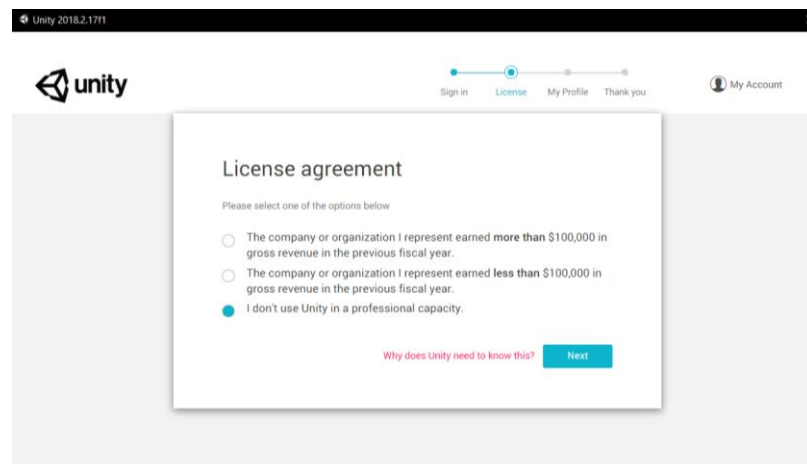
Unity 2018.2.17f1

unity

Sign in License My Profile Thank you

My Account

License agreement

Please select one of the options below

The company or organization I represent earned more than $100,000 in gross revenue in the previous fiscal year.

The company or organization I represent earned less than $100,000 in gross revenue in the previous fiscal year.

I don't use Unity in a professional capacity.

Why does Unity need to know this?

Next